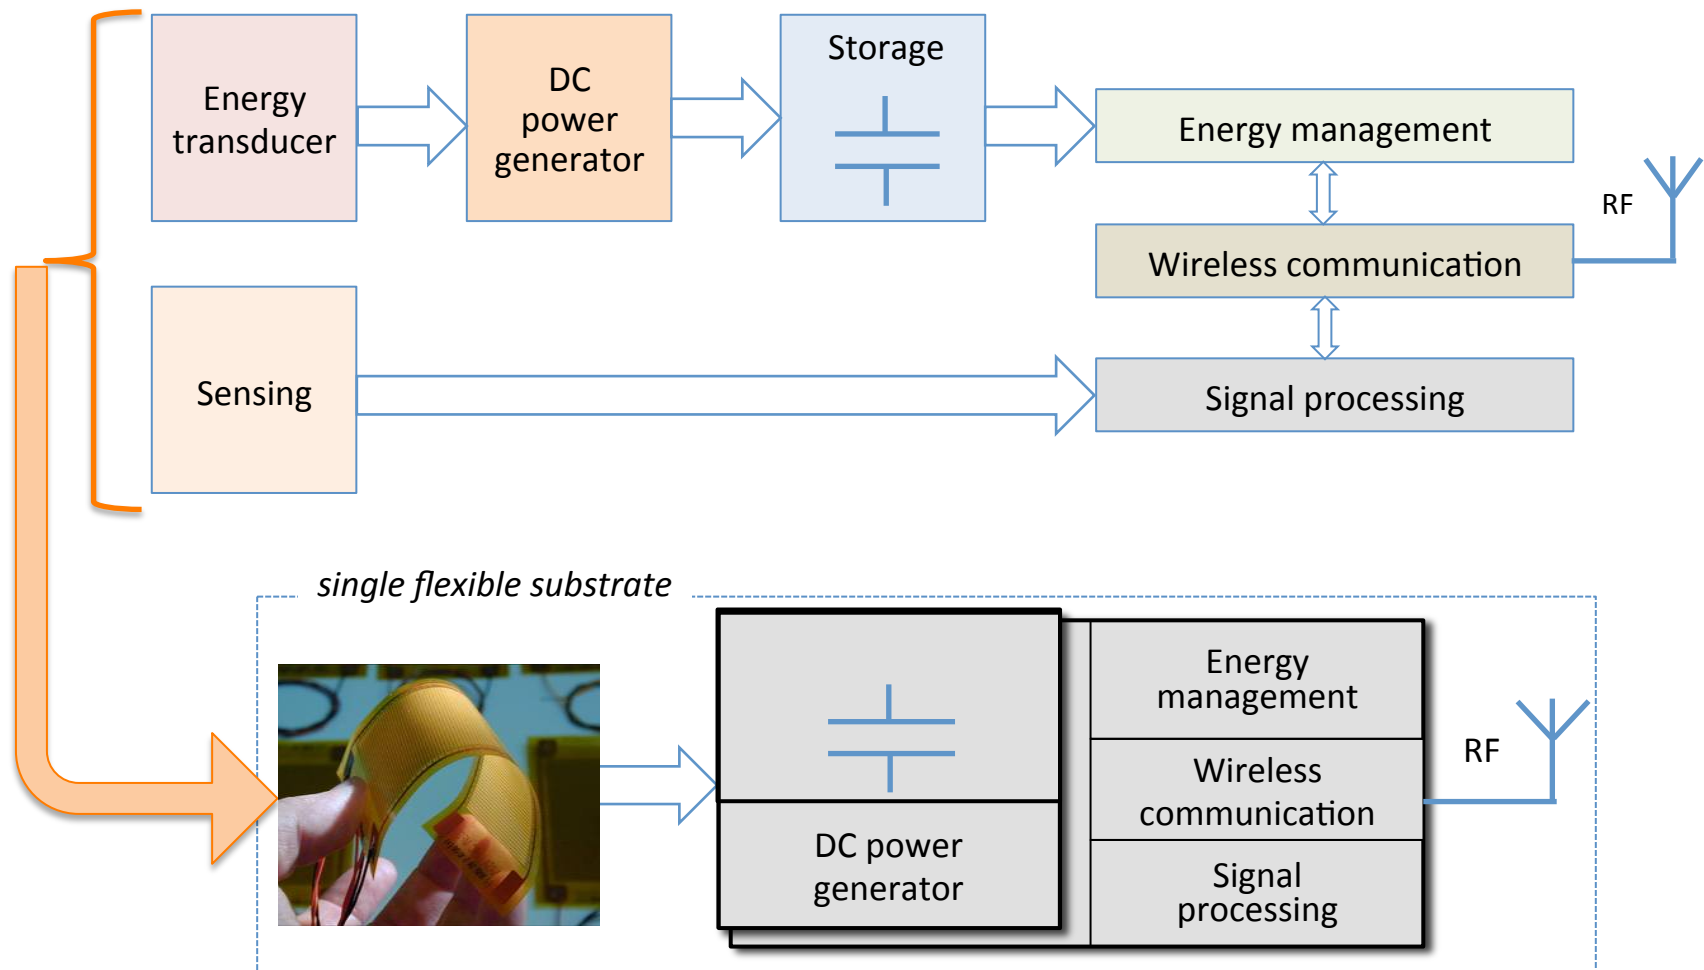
Energy transducer

DC power generator

Storage

Energy management

RF

Wireless communication

Sensing

Signal processing

single flexible substrate

Energy management

Wireless communication

RF

DC power generator

Signal processing